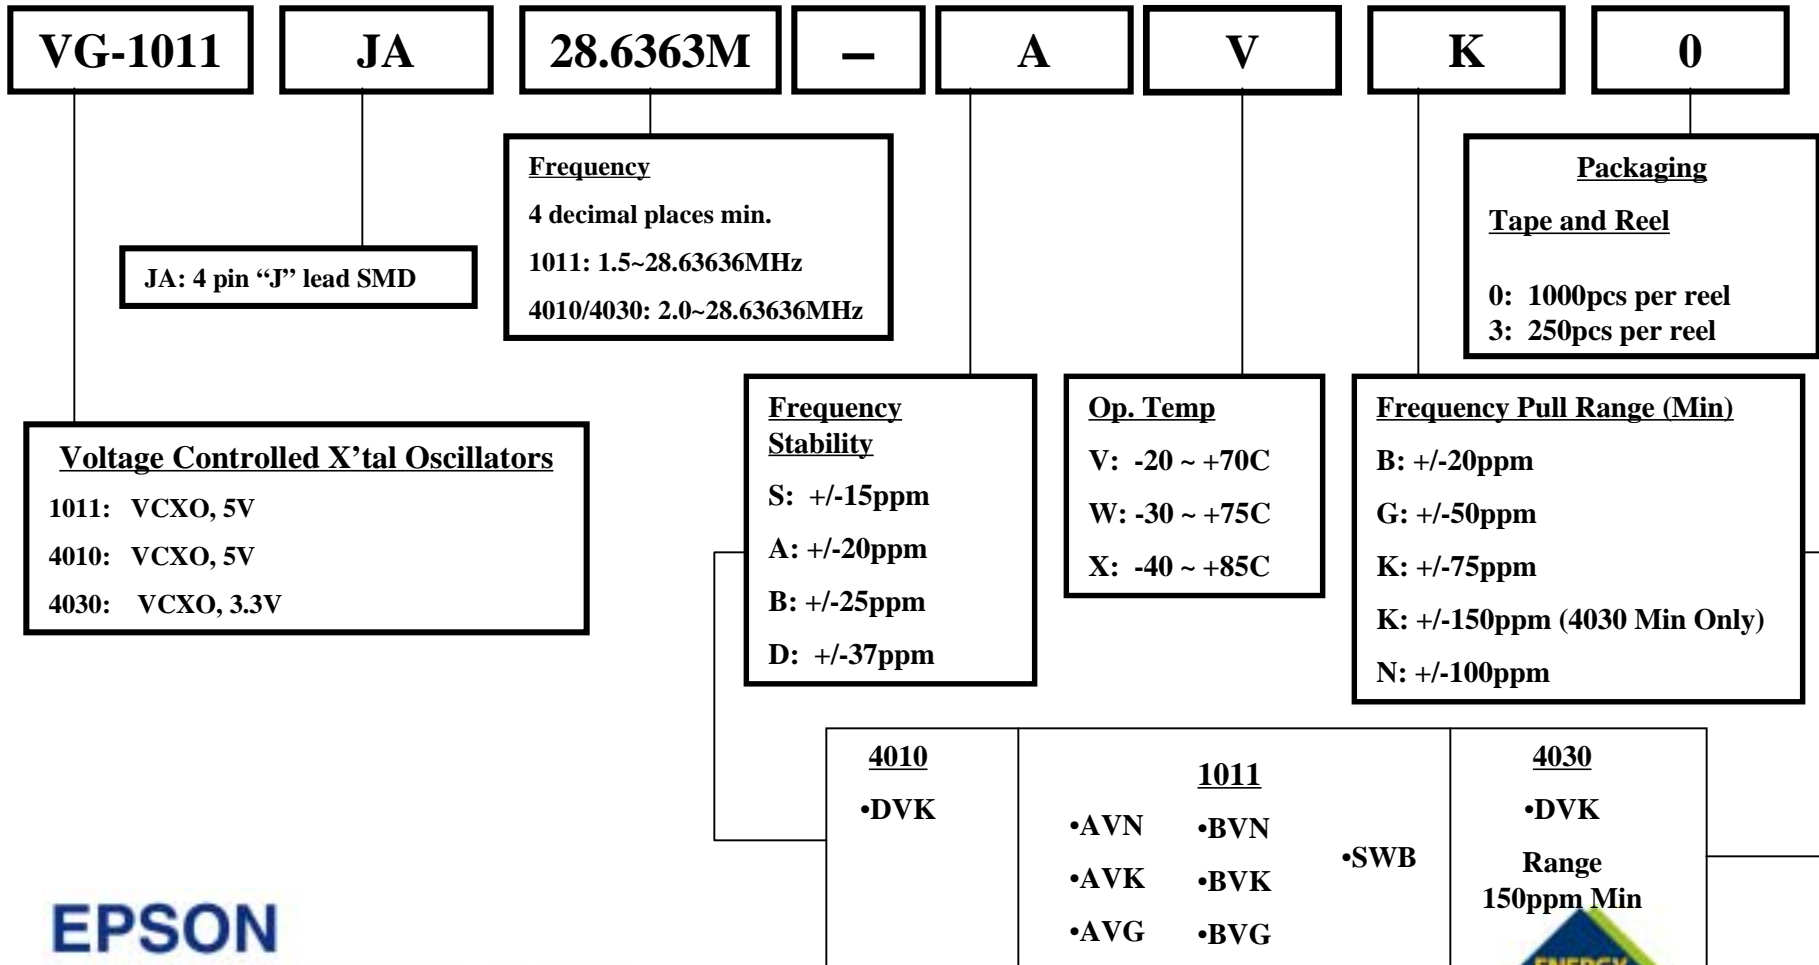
VG-1011 | JA | 28.6363M | – | A | V | K | 0

JA: 4 pin “J” lead SMD

Frequency
4 decimal places min.
1011: 1.5~28.63636MHz
4010/4030: 2.0~28.63636MHz

Packaging
Tape and Reel
0: 1000pcs per reel
3: 250pcs per reel

Voltage Controlled X’tal Oscillators
1011: VCXO, 5V
4010: VCXO, 5V
4030: VCXO, 3.3V

Frequency Stability
S: +/-15ppm
A: +/-20ppm
B: +/-25ppm
D: +/-37ppm

Op. Temp
V: -20 ~ +70C
W: -30 ~ +75C
X: -40 ~ +85C

Frequency Pull Range (Min)
B: +/-20ppm
G: +/-50ppm
K: +/-75ppm
K: +/-150ppm (4030 Min Only)
N: +/-100ppm

| 4010 | 1011 | 4030 |
|---|---|---|
| •DVK | •AVN •BVN •AVK •BVK •AVG •BVG •SWB | •DVK Range 150ppm Min |

EPSON